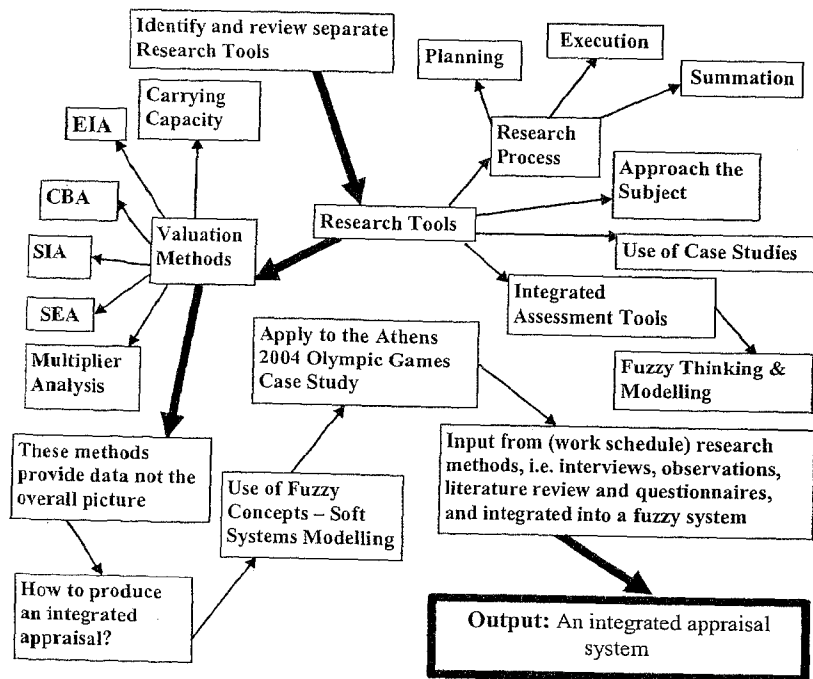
Identify and review separate Research Tools

Planning

Execution

Summation

Research Process

Carrying Capacity

EIA

CBA

SIA

SEA

Multiplier Analysis

Valuation Methods

Research Tools

Approach the Subject

Use of Case Studies

Integrated Assessment Tools

Fuzzy Thinking & Modelling

Apply to the Athens 2004 Olympic Games Case Study

These methods provide data not the overall picture

Use of Fuzzy Concepts – Soft Systems Modelling

Input from (work schedule) research methods, i.e. interviews, observations, literature review and questionnaires, and integrated into a fuzzy system

How to produce an integrated appraisal?

Output: An integrated appraisal system